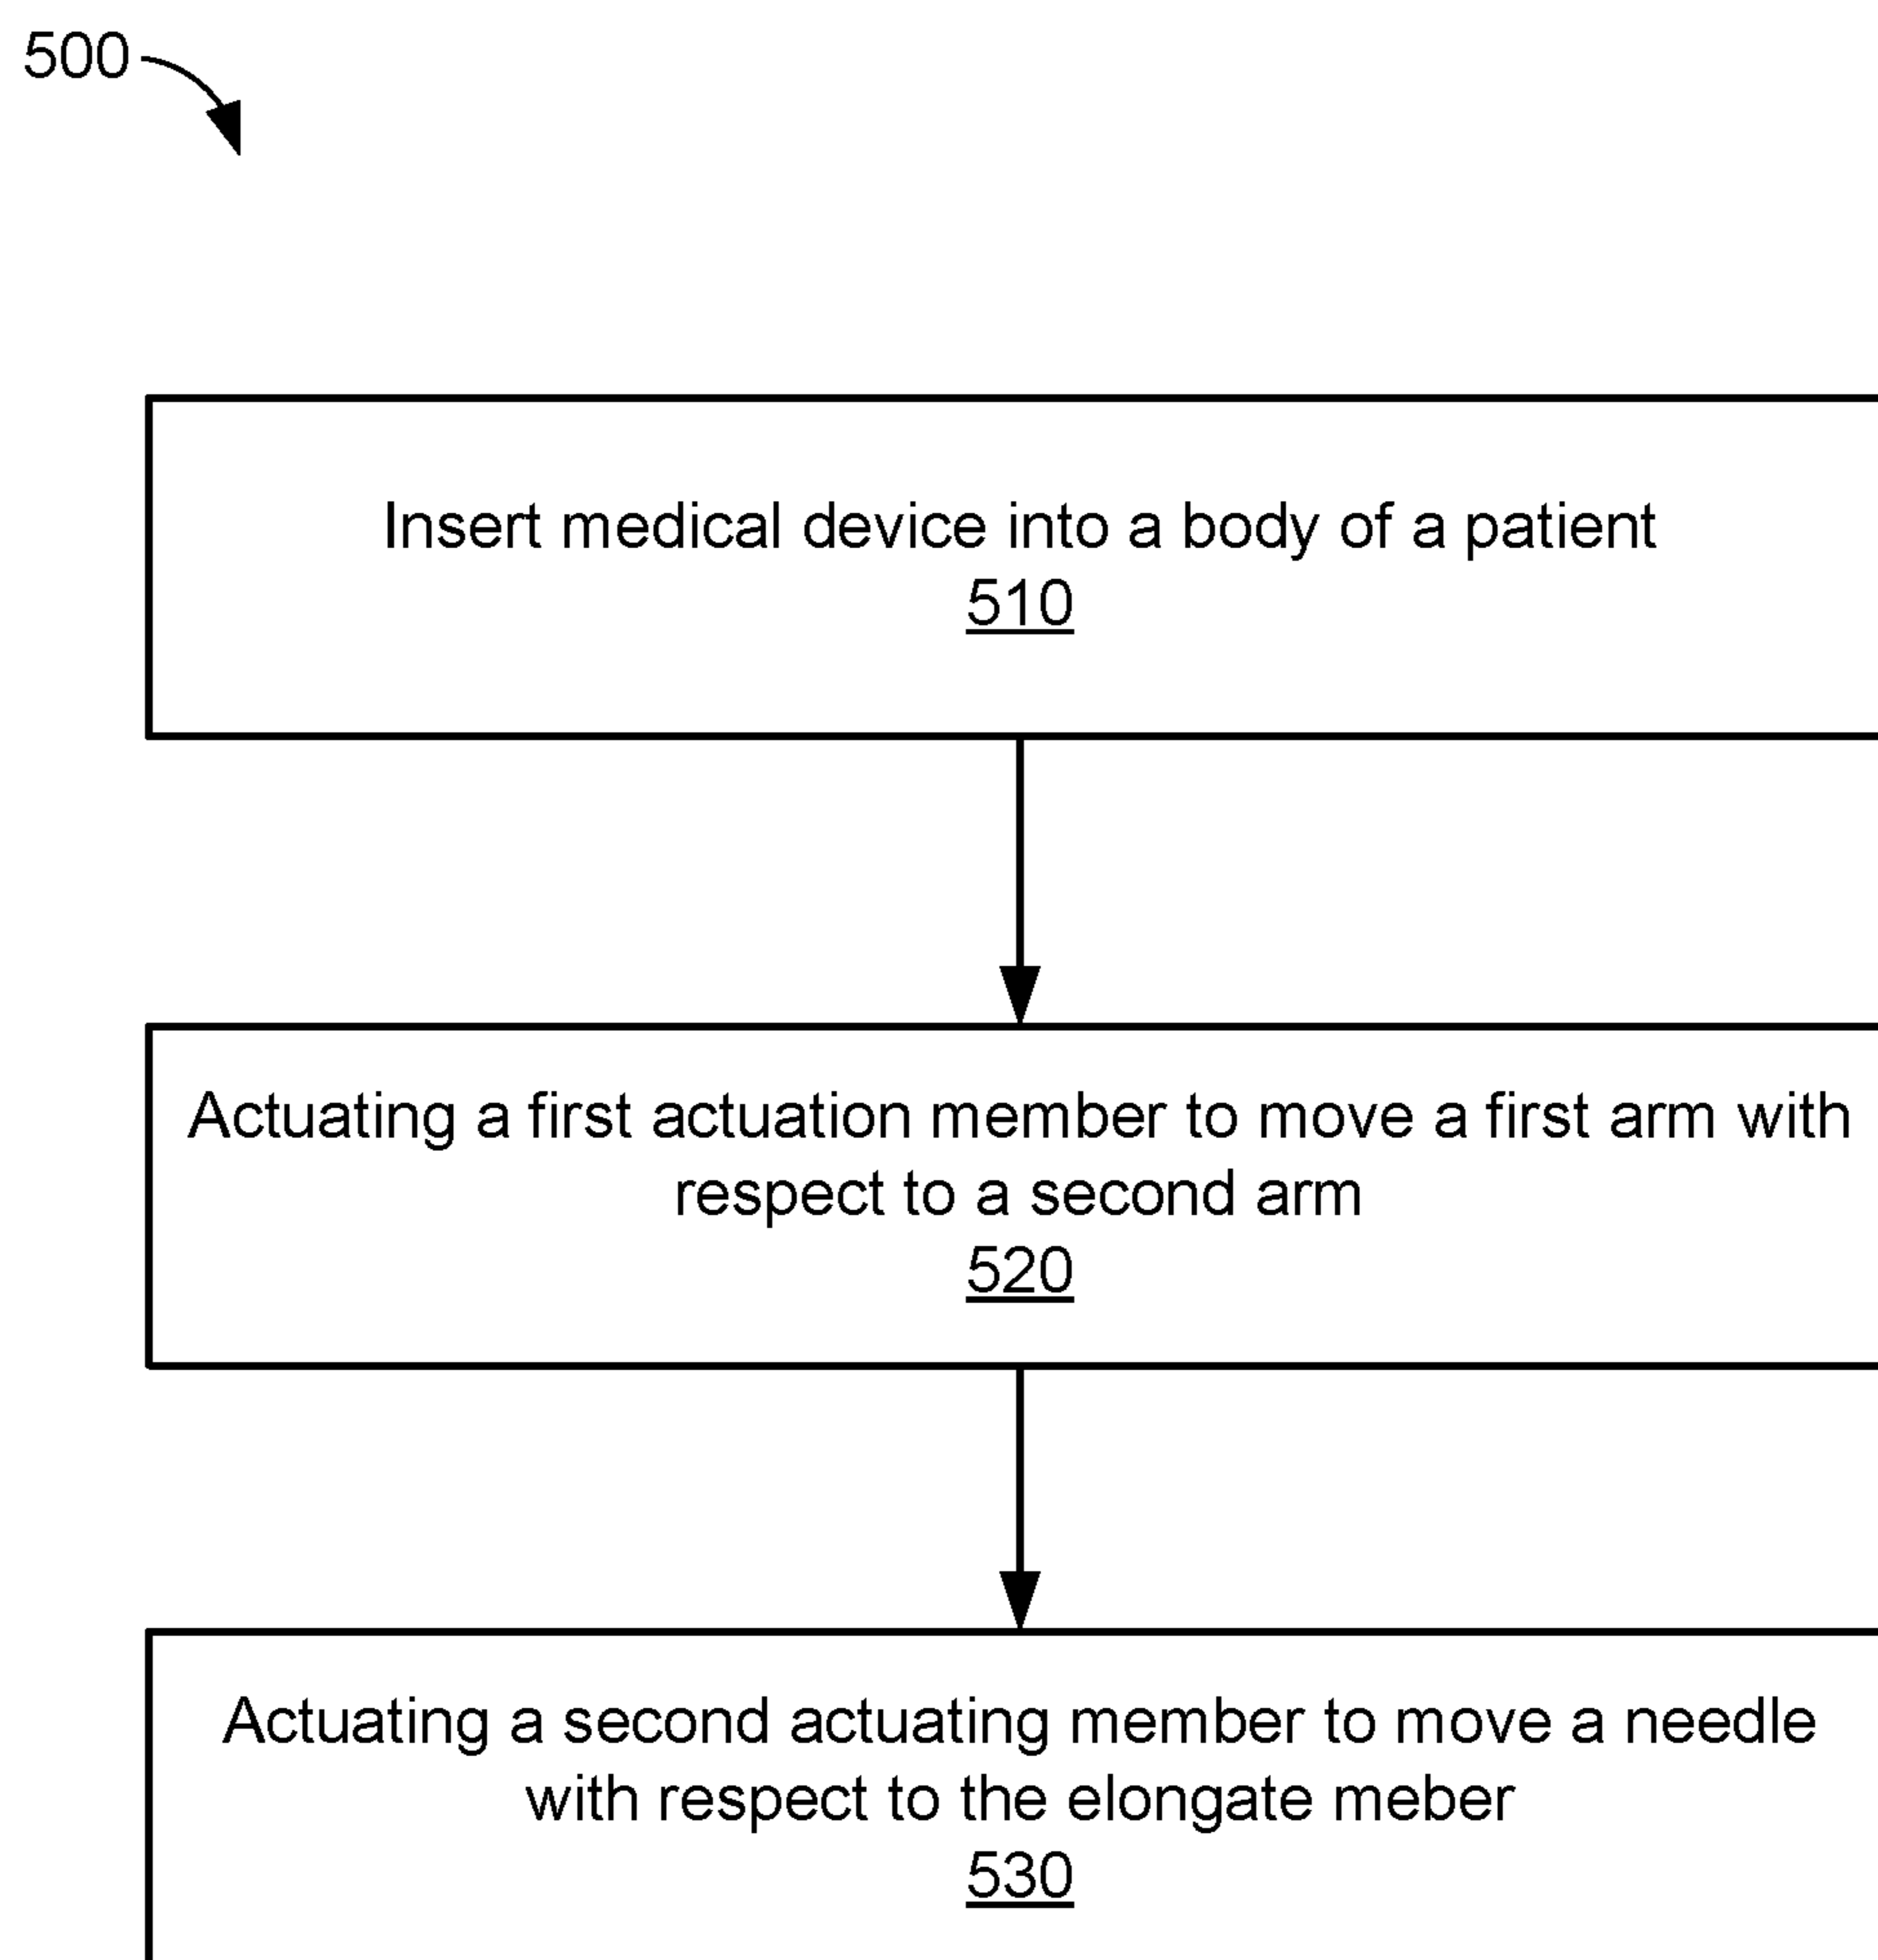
500

Insert medical device into a body of a patient
510

Actuating a first actuation member to move a first arm with respect to a second arm
520

Actuating a second actuating member to move a needle with respect to the elongate meber
530